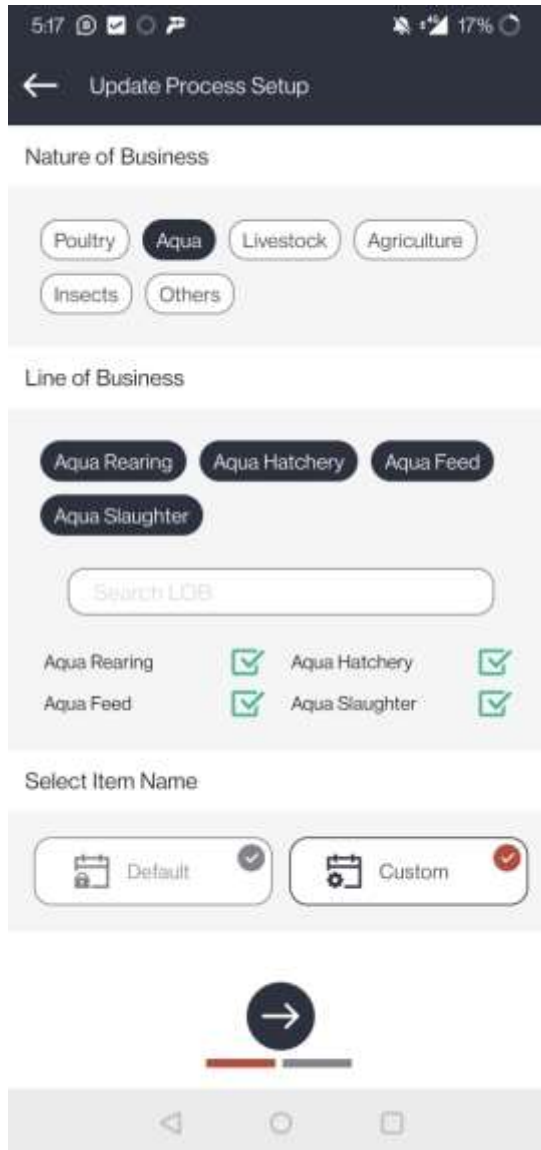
5:17

17%

Update Process Setup

Nature of Business

Poultry Aqua Livestock Agriculture

Insects Others

Line of Business

Aqua Rearing Aqua Hatchery Aqua Feed

Aqua Slaughter

Search LOB

Aqua Rearing Aqua Hatchery

Aqua Feed Aqua Slaughter

Select Item Name

Default

Custom